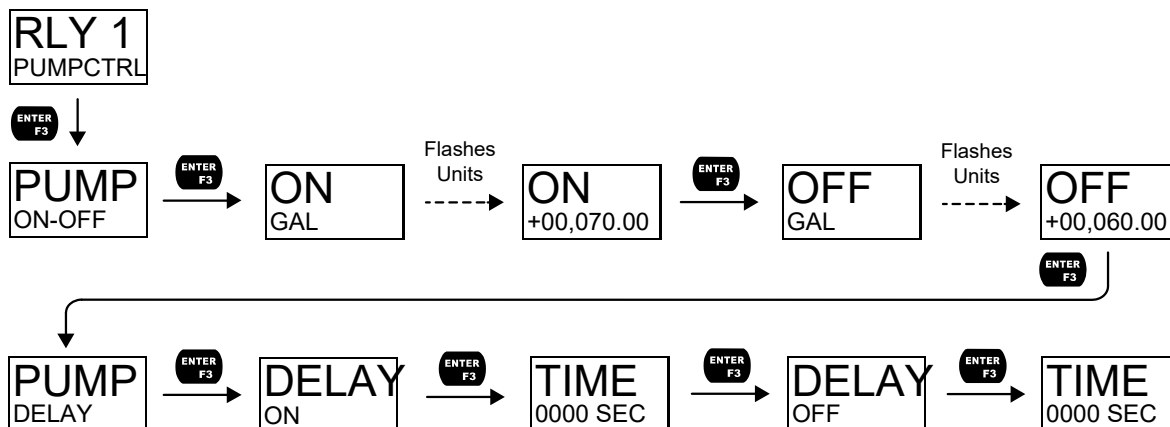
RLY 1
PUMPCTRL

ENTER F3

PUMP
ON-OFF

ENTER F3

ON
GAL

Flashes Units

ON
+00,070.00

ENTER F3

OFF
GAL

Flashes Units

OFF
+00,060.00

ENTER F3

PUMP
DELAY

ENTER F3

DELAY
ON

ENTER F3

TIME
0000 SEC

ENTER F3

DELAY
OFF

ENTER F3

TIME
0000 SEC